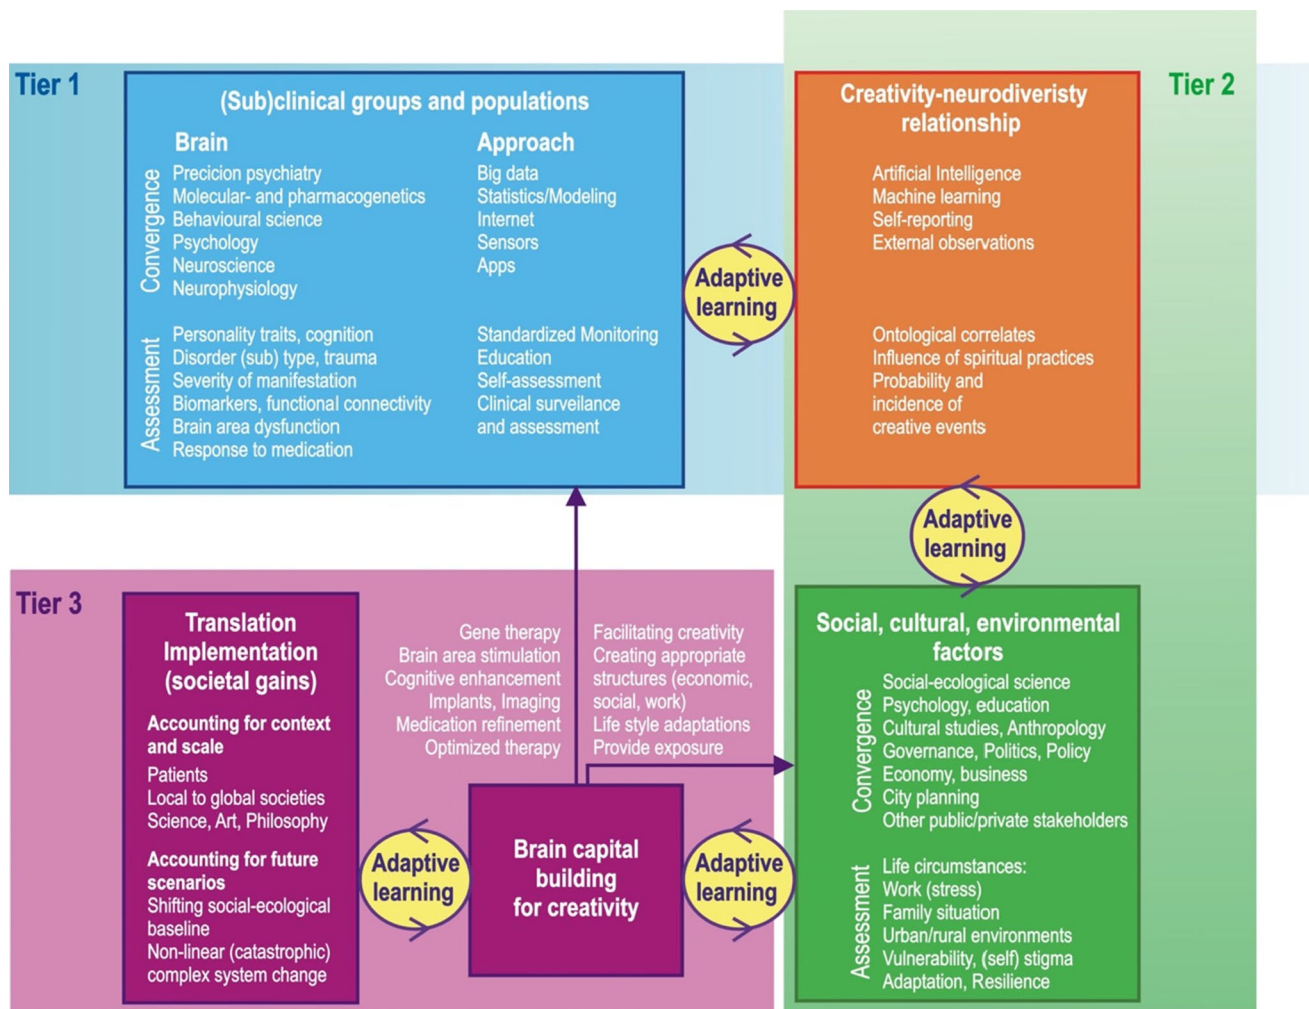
Tier 1

(Sub)clinical groups and populations

Brain

Convergence
Precicion psychiatry
Molecular- and pharmacogenetics
Behavioural science
Psychology
Neuroscience
Neurophysiology

Approach
Big data
Statistics/Modeling
Internet
Sensors
Apps

Assessment
Personality traits, cognition
Disorder (sub) type, trauma
Severity of manifestation
Biomarkers, functional connectivity
Brain area dysfunction
Response to medication

Standardized Monitoring
Education
Self-assessment
Clinical surveilance and assessment

Adaptive learning

Tier 2

Creativity-neurodiveristy relationship

Artificial Intelligence
Machine learning
Self-reporting
External observations

Ontological correlates
Influence of spiritual practices
Probability and incidence of creative events

Adaptive learning

Tier 3

Translation Implementation (societal gains)

Accounting for context and scale
Patients
Local to global societies
Science, Art, Philosophy

Accounting for future scenarios
Shifting social-ecological baseline
Non-linear (catastrophic) complex system change

Gene therapy
Brain area stimulation
Cognitive enhancement
Implants, Imaging
Medication refinement
Optimized therapy

Facilitating creativity
Creating appropriate structures (economic, social, work)
Life style adaptations
Provide exposure

Adaptive learning

Brain capital building for creativity

Adaptive learning

Social, cultural, environmental factors

Convergence
Social-ecological science
Psychology, education
Cultural studies, Anthropology
Governance, Politics, Policy
Economy, business
City planning
Other public/private stakeholders

Assessment
Life circumstances:
Work (stress)
Family situation
Urban/rural environments
Vulnerability, (self) stigma
Adaptation, Resilience